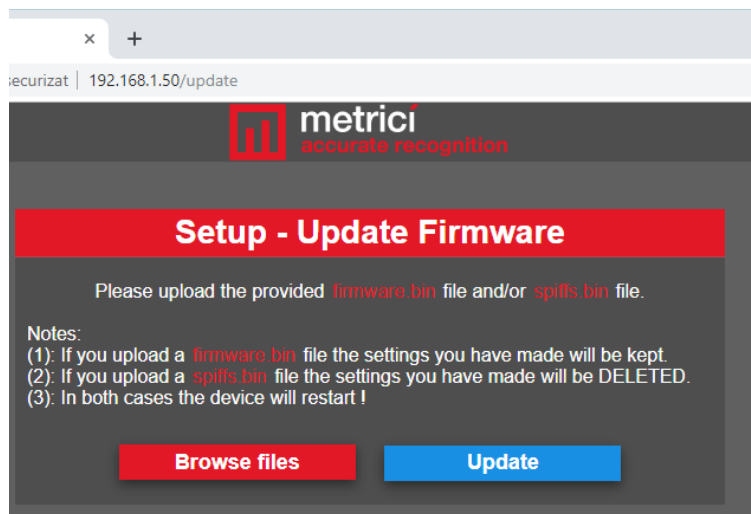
×
+
ecurizat | 192.168.1.50/update

metrici
accurate recognition

Setup - Update Firmware

Please upload the provided firmware.bin file and/or spiffs.bin file.

Notes:
(1): If you upload a firmware.bin file the settings you have made will be kept.
(2): If you upload a spiffs.bin file the settings you have made will be DELETED.
(3): In both cases the device will restart !

Browse files
Update